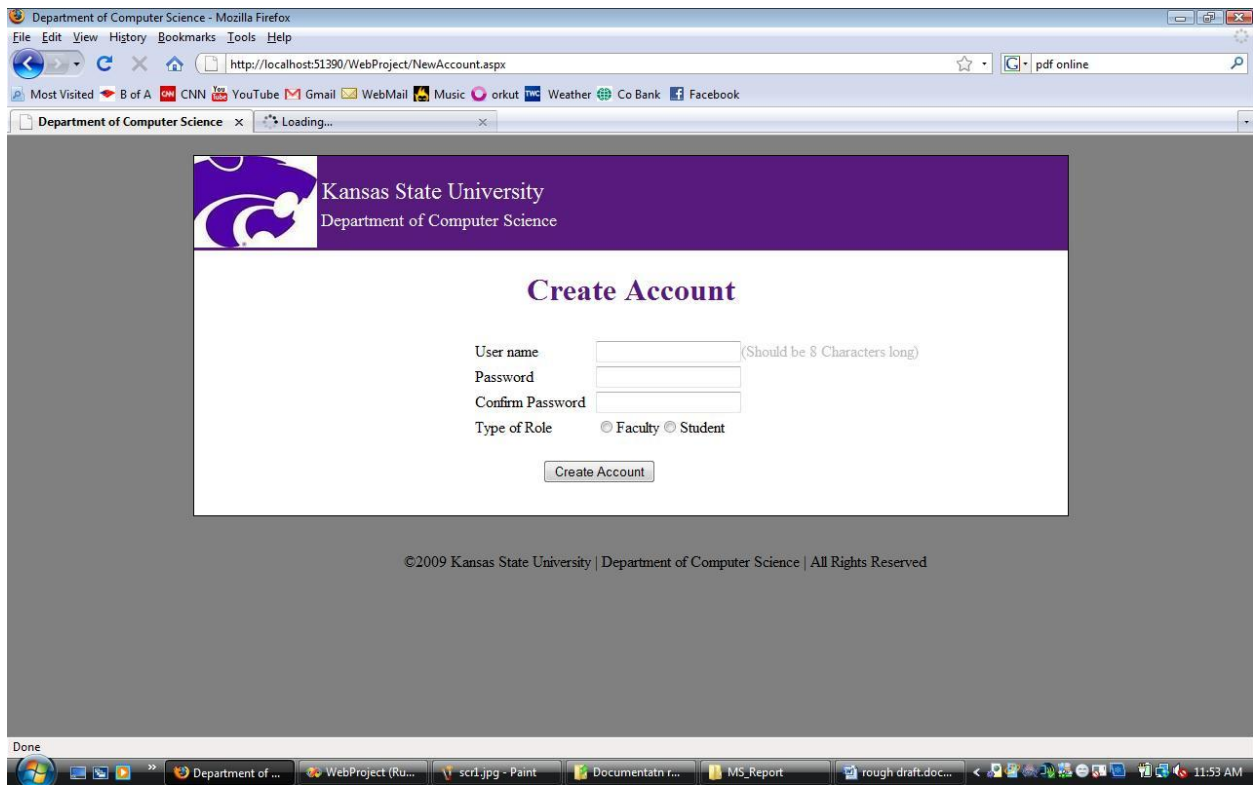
Department of Computer Science - Mozilla Firefox

File Edit View History Bookmarks Tools Help

http://localhost:51390/WebProject/NewAccount.aspx

pdf online

Most Visited B of A CNN YouTube Gmail WebMail Music orkut Weather Co Bank Facebook

Department of Computer Science ×

Loading... ×

Kansas State University

Department of Computer Science

Create Account

User name (Should be 8 Characters long)

Password

Confirm Password

Type of Role Faculty Student

Create Account

©2009 Kansas State University | Department of Computer Science | All Rights Reserved

Done

Department of ... WebProject (Ru... scr1.jpg - Paint Documentatn r... MS_Report rough draft.doc... 11:53 AM